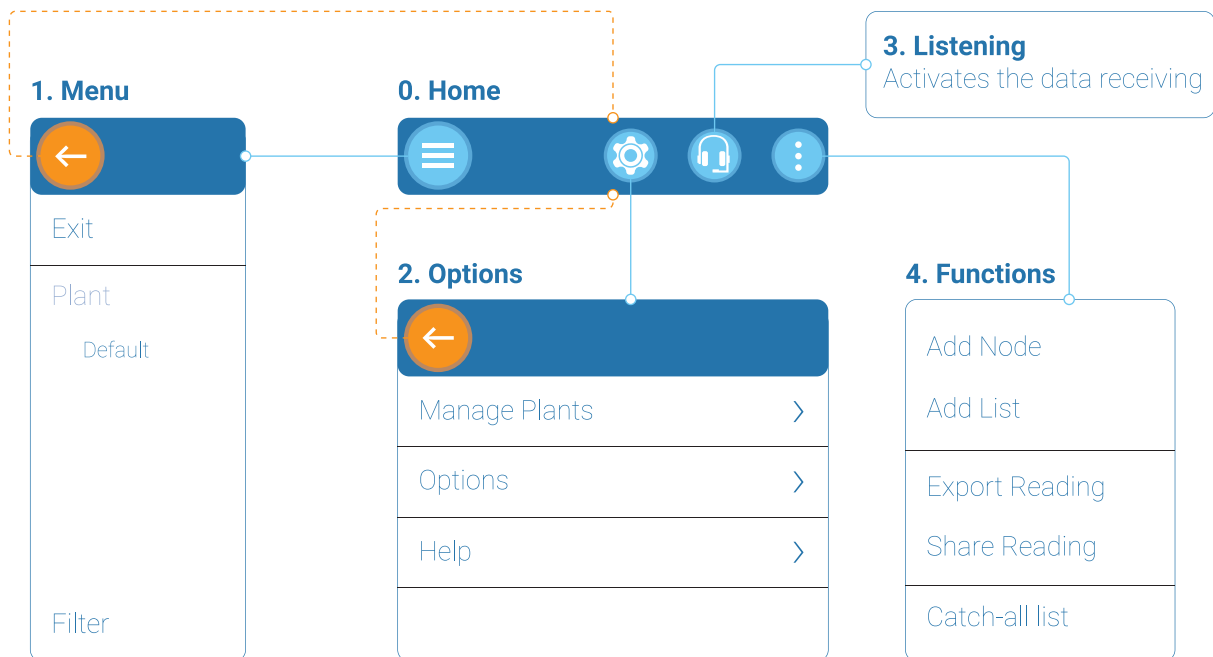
3. Listening
Activates the data receiving

1. Menu

0. Home

Exit

Plant

Default

Filter

2. Options

Manage Plants

Options

Help

4. Functions

Add Node

Add List

Export Reading

Share Reading

Catch-all list